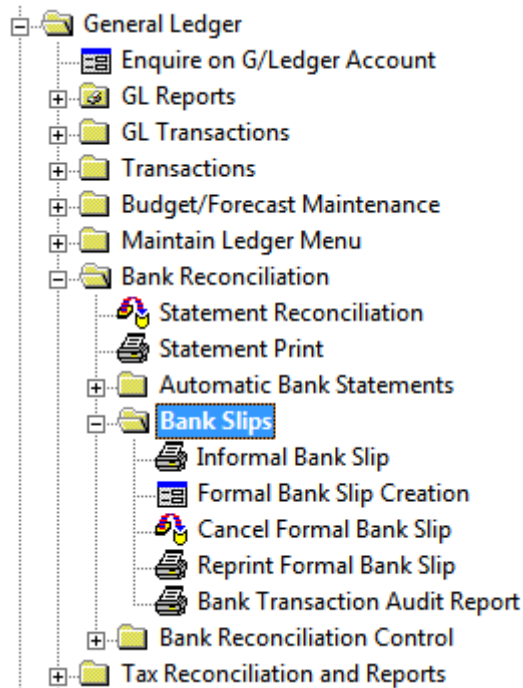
General Ledger
Enquire on G/Ledger Account
GL Reports
GL Transactions
Transactions
Budget/Forecast Maintenance
Maintain Ledger Menu
Bank Reconciliation
Statement Reconciliation
Statement Print
Automatic Bank Statements
Bank Slips
Informal Bank Slip
Formal Bank Slip Creation
Cancel Formal Bank Slip
Reprint Formal Bank Slip
Bank Transaction Audit Report
Bank Reconciliation Control
Tax Reconciliation and Reports